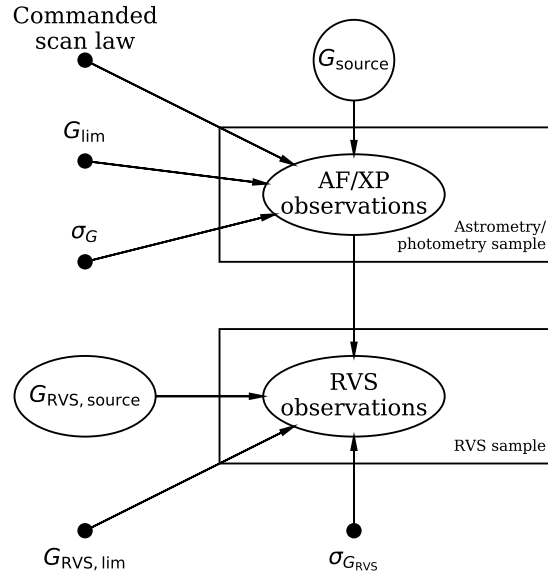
Commanded scan law

$G_{\text{source}}$

$G_{\text{lim}}$

AF/XP observations

$\sigma_G$

Astrometry/ photometry sample

$G_{\text{RVS, source}}$

RVS observations

RVS sample

$G_{\text{RVS, lim}}$

$\sigma_{G_{\text{RVS}}}$